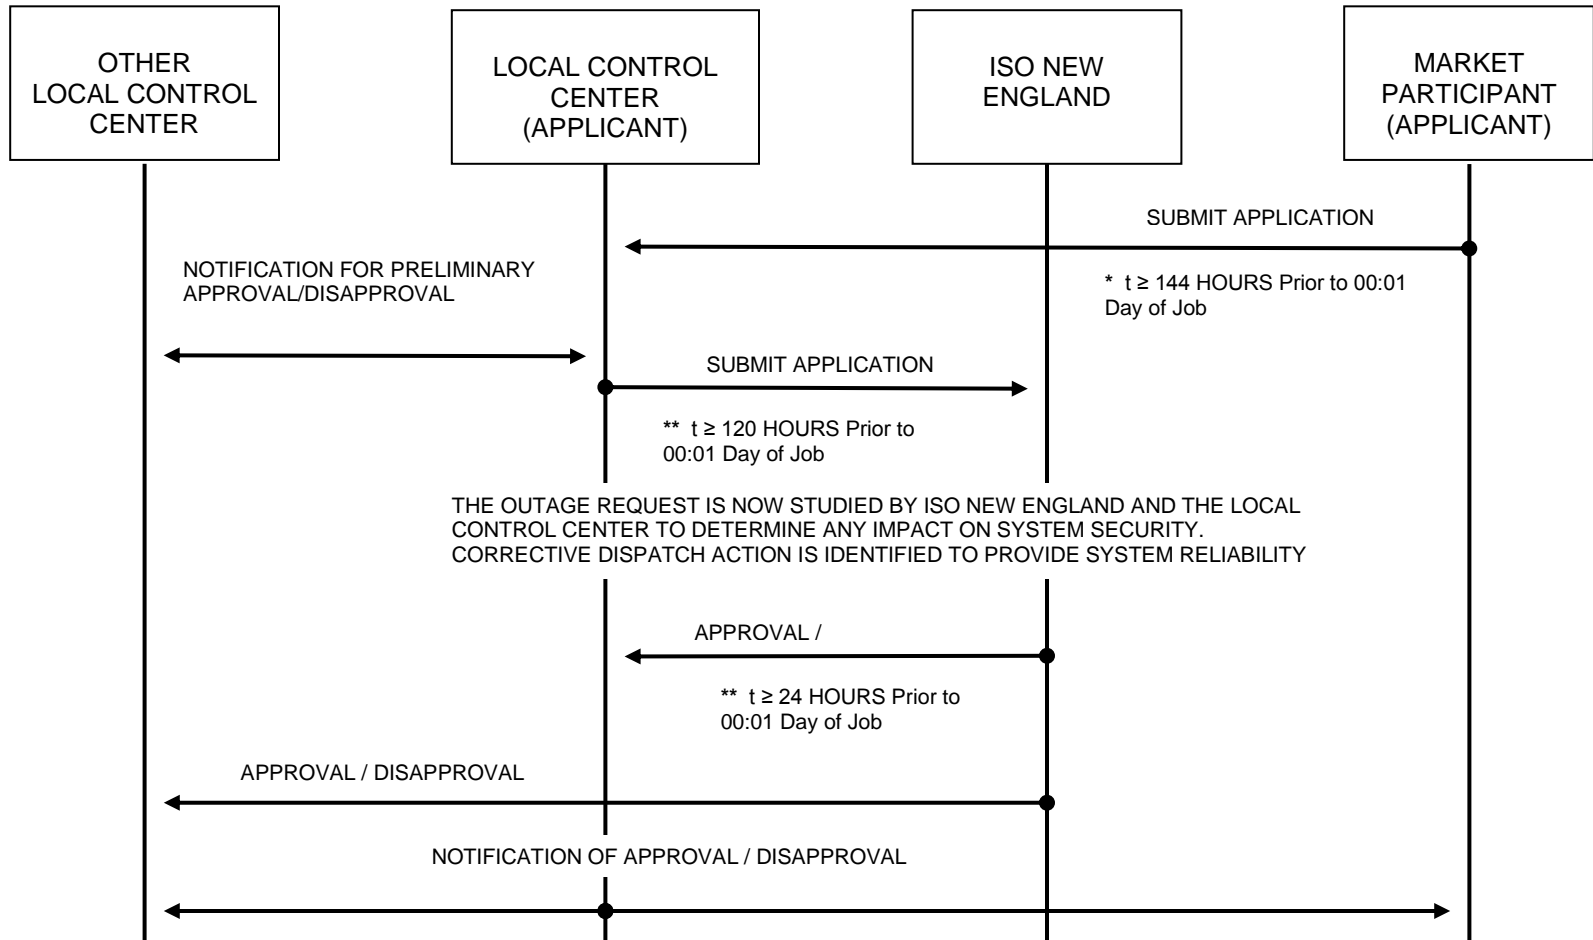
OTHER LOCAL CONTROL CENTER

LOCAL CONTROL CENTER (APPLICANT)

ISO NEW ENGLAND

MARKET PARTICIPANT (APPLICANT)

SUBMIT APPLICATION

* t ≥ 144 HOURS Prior to 00:01 Day of Job

NOTIFICATION FOR PRELIMINARY APPROVAL/DISAPPROVAL

SUBMIT APPLICATION

** t ≥ 120 HOURS Prior to 00:01 Day of Job

THE OUTAGE REQUEST IS NOW STUDIED BY ISO NEW ENGLAND AND THE LOCAL CONTROL CENTER TO DETERMINE ANY IMPACT ON SYSTEM SECURITY. CORRECTIVE DISPATCH ACTION IS IDENTIFIED TO PROVIDE SYSTEM RELIABILITY

APPROVAL /

** t ≥ 24 HOURS Prior to 00:01 Day of Job

APPROVAL / DISAPPROVAL

NOTIFICATION OF APPROVAL / DISAPPROVAL